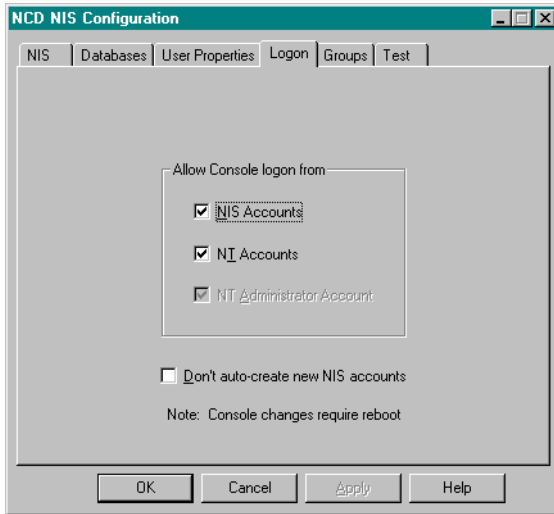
NCD NIS Configuration

NIS | Databases | User Properties | Logon | Groups | Test

Allow Console logon from

NIS Accounts

NT Accounts

NT Administrator Account

Don't auto-create new NIS accounts

Note: Console changes require reboot

OK | Cancel | Apply | Help